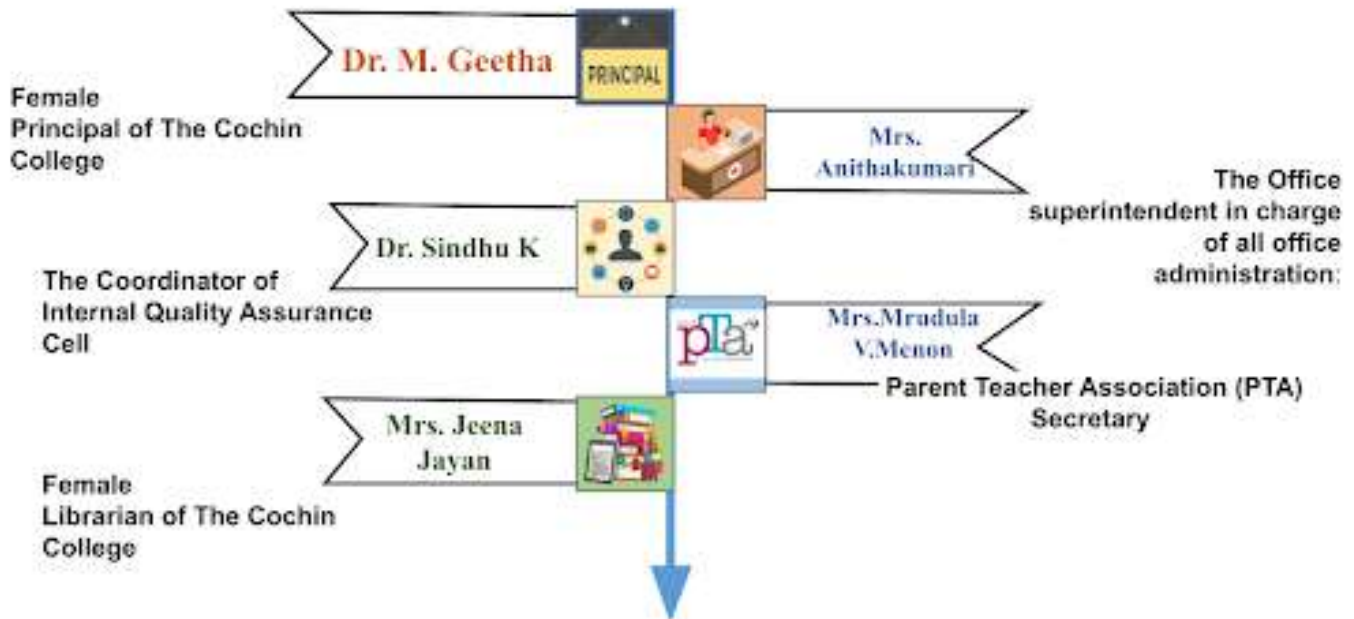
Dr. M. Geetha

PRINCIPAL

Female Principal of The Cochin College

Mrs. Anithakumari

The Office superintendent in charge of all office administration:

Dr. Sindhu K

The Coordinator of Internal Quality Assurance Cell

pTa

Mrs.Mrudula V.Menon

Parent Teacher Association (PTA) Secretary

Mrs. Jeena Jayan

Female Librarian of The Cochin College